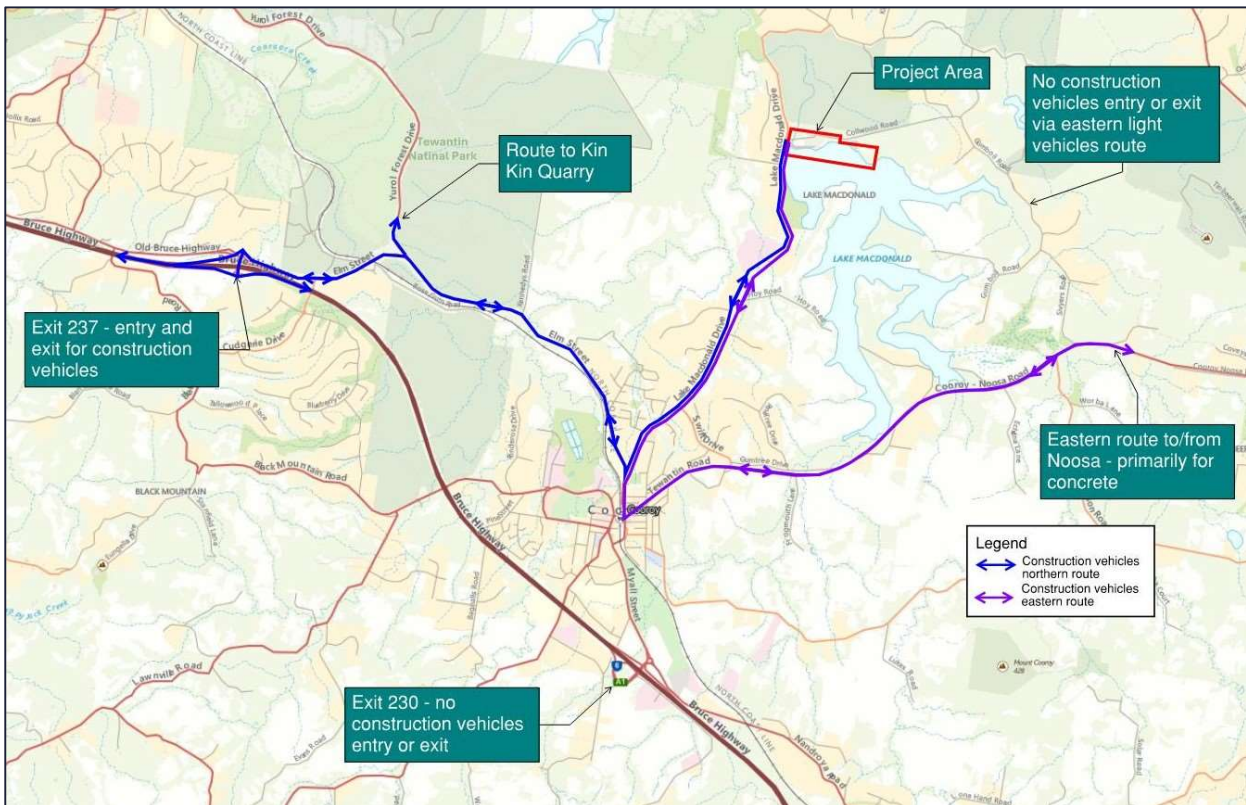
Project Area

No construction vehicles entry or exit via eastern light vehicles route

Route to Kin Kin Quarry

Exit 237 - entry and exit for construction vehicles

Eastern route to/from Noosa - primarily for concrete

Exit 230 - no construction vehicles entry or exit

Legend
Construction vehicles northern route
Construction vehicles eastern route

Yurol Forest Drive
NORTH COAST LINE
Tewantin National Park
Yurol Forest Drive
Lake Macdonald Drive
Collwood Road
LAKE MACDONALD
LAKE MACDONALD
Bruce Highway
Old Bruce Highway
Elm Street
Elm Street
Cudgerie Drive
Lake Macdonald Drive
Cooroy - Noosa Road
Tewantin Road
Cooroy
BLACK MOUNTAIN
Black Mountain Road
Bruce Highway
Myall Street
Lawnville Road
Bruce Highway
NORTH COAST LINE
Mount Cooroy
A1